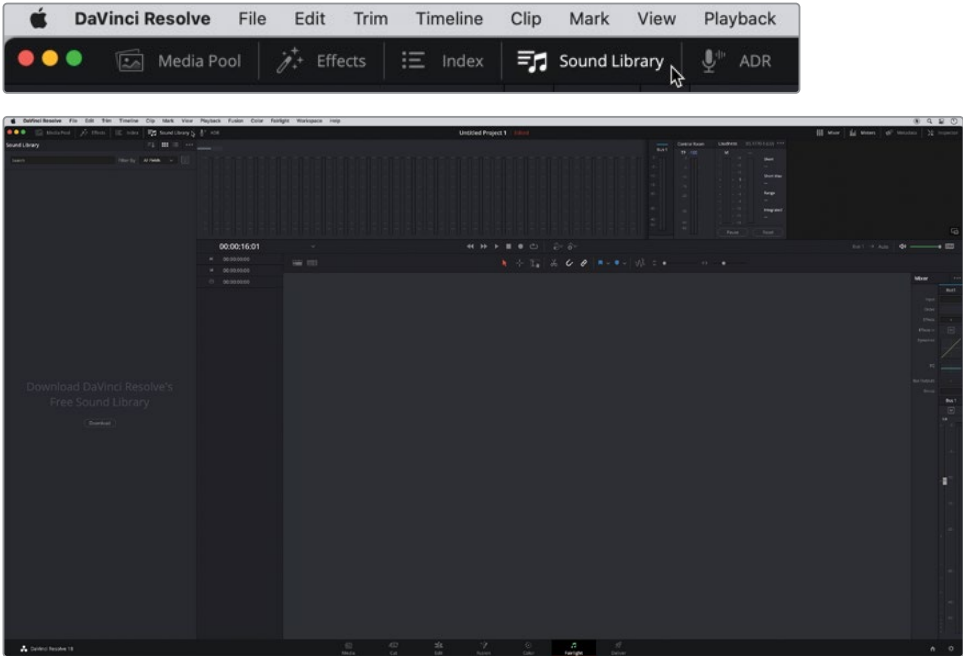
DaVinci Resolve File Edit Trim Timeline Clip Mark View Playback

Media Pool Effects Index Sound Library ADR

DaVinci Resolve File Edit Trim Timeline Clip Mark View Playback Fusion Color Fairlight Workspace Help

Media Pool Effects Index Sound Library ADR

Untitled Project 1 Edited

Mixer Meters Metadata Inspector

Sound Library

Search Filter By All Fields

Control Room Loudness

Short Short Max Range Integrated

Pause Reset

00:00:16:01

00:00:00:00
00:00:00:00
00:00:00:00

Download DaVinci Resolve's Free Sound Library

Download

Mixer

Bus 1

DaVinci Resolve 18

Media Cut Edit Fusion Color Fairlight Deliver